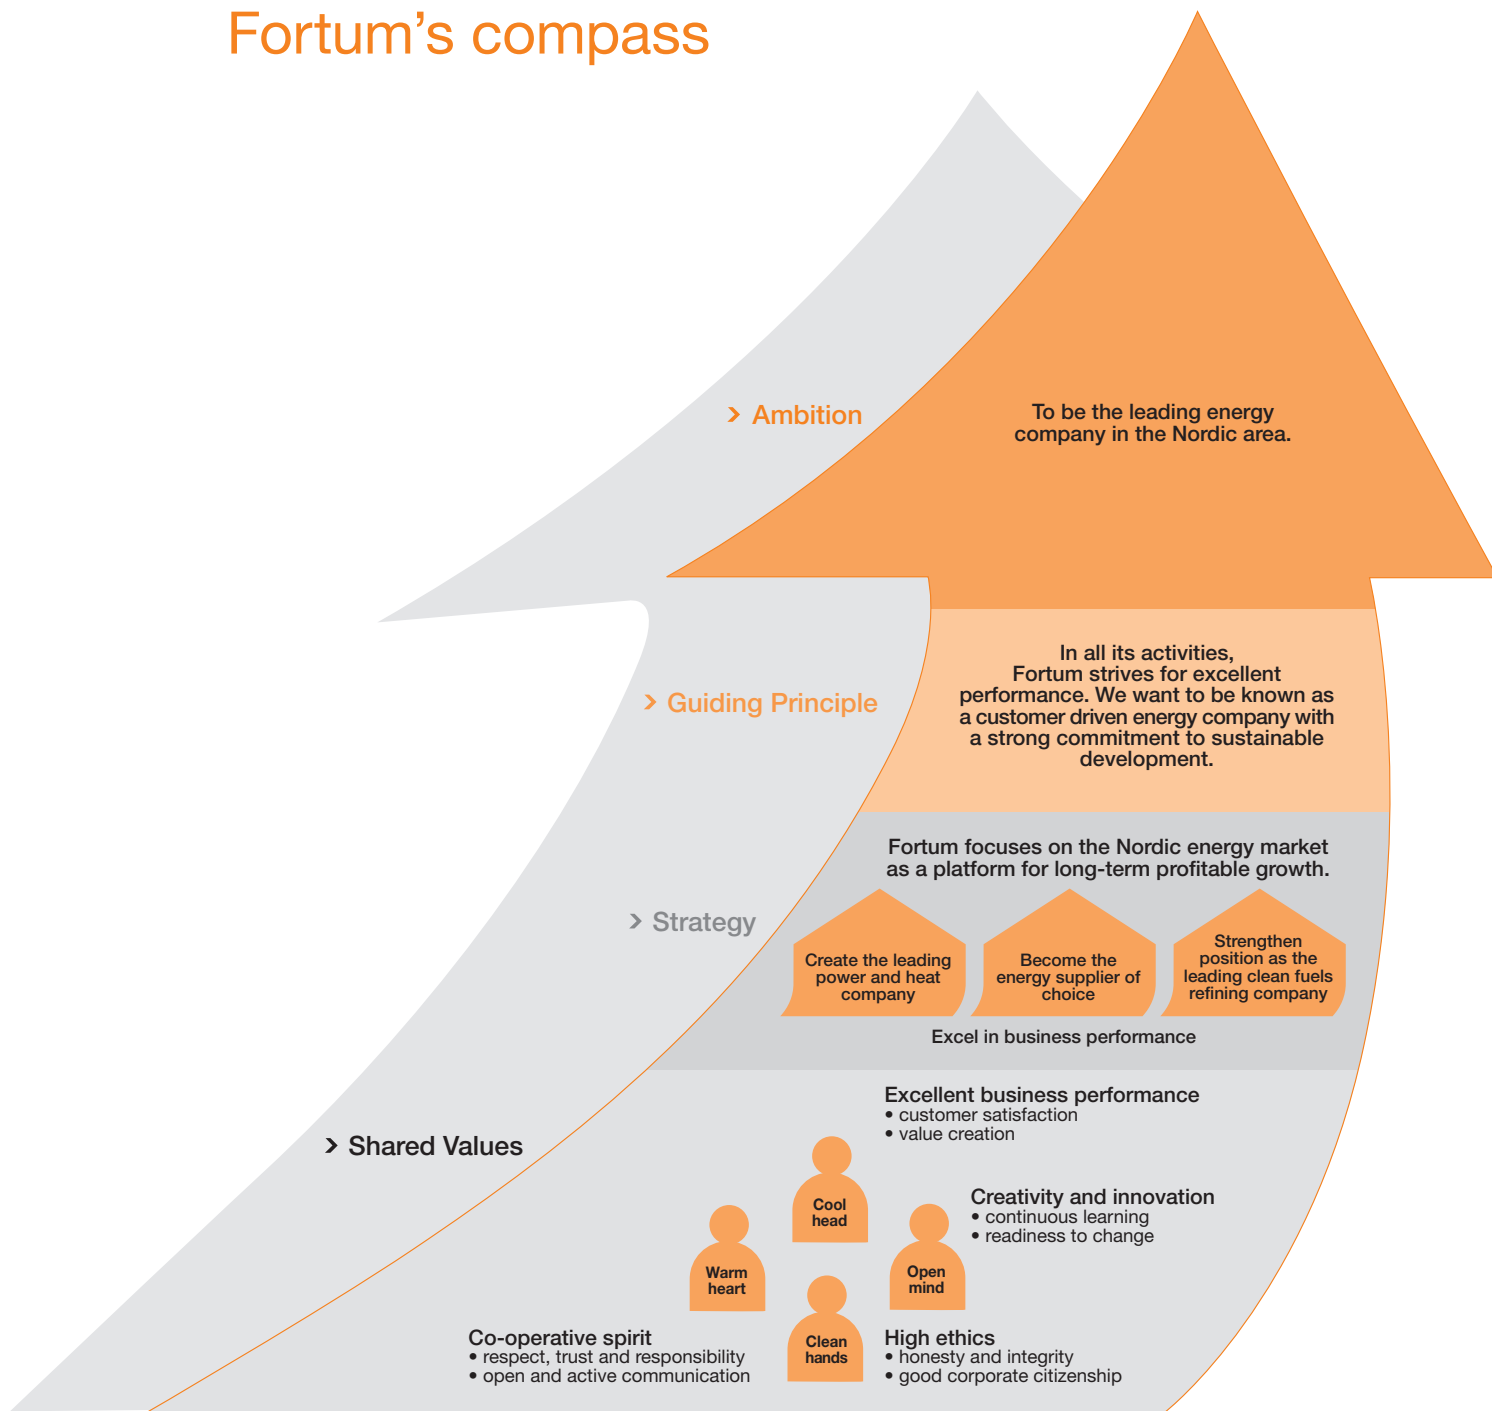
Fortum's compass

Ambition

To be the leading energy company in the Nordic area.

Guiding Principle

In all its activities, Fortum strives for excellent performance. We want to be known as a customer driven energy company with a strong commitment to sustainable development.

Strategy

Fortum focuses on the Nordic energy market as a platform for long-term profitable growth.

Create the leading power and heat company

Become the energy supplier of choice

Strengthen position as the leading clean fuels refining company

Excel in business performance

Shared Values

Excellent business performance
• customer satisfaction
• value creation

Cool head

Creativity and innovation
• continuous learning
• readiness to change

Warm heart

Open mind

Clean hands

Co-operative spirit
• respect, trust and responsibility
• open and active communication

High ethics
• honesty and integrity
• good corporate citizenship